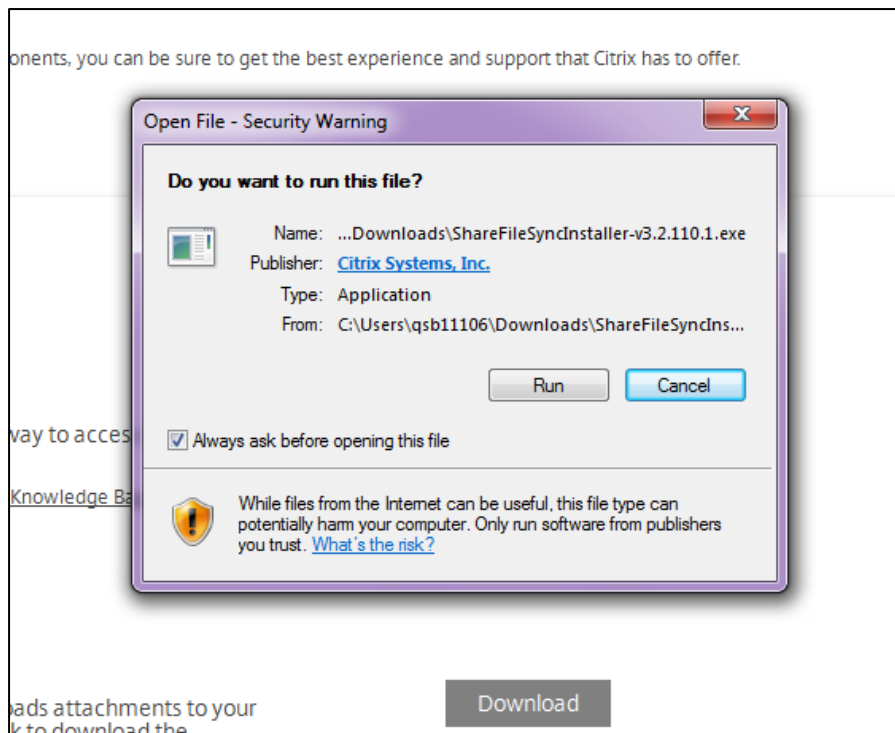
onents, you can be sure to get the best experience and support that Citrix has to offer.

Open File - Security Warning

Do you want to run this file?

Name: ...Downloads\ShareFileSyncInstaller-v3.2.110.1.exe
Publisher: Citrix Systems, Inc.
Type: Application
From: C:\Users\qsb11106\Downloads\ShareFileSyncIns...

Run
Cancel

Always ask before opening this file

While files from the Internet can be useful, this file type can potentially harm your computer. Only run software from publishers you trust. What's the risk?

vay to acces

Knowledge Ba

ads attachments to your
k to download the

Download